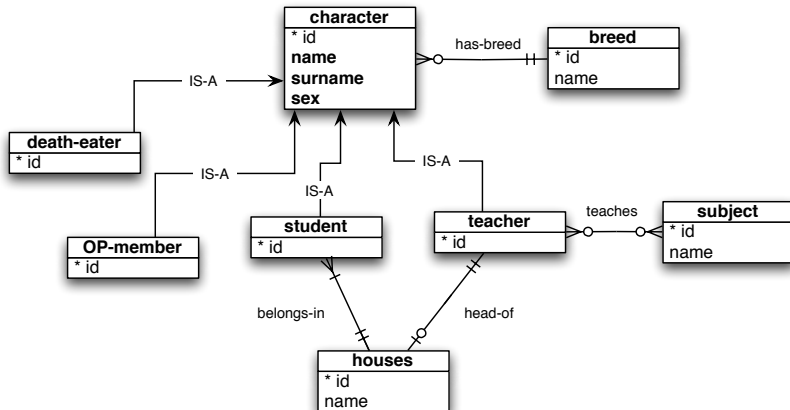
character
* id
name
surname
sex

has-breed

breed
* id
name

IS-A

death-eater
* id

IS-A

OP-member
* id

IS-A

student
* id

IS-A

teacher
* id

teaches

subject
* id
name

belongs-in

head-of

houses
* id
name